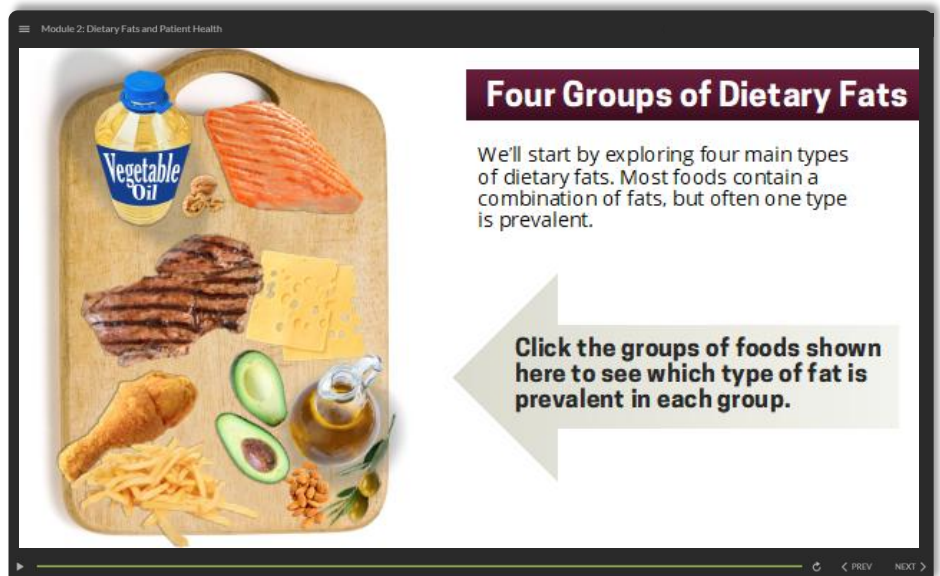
Module 2: Dietary Fats and Patient Health

Vegetable Oil

Four Groups of Dietary Fats

We'll start by exploring four main types of dietary fats. Most foods contain a combination of fats, but often one type is prevalent.

Click the groups of foods shown here to see which type of fat is prevalent in each group.

PREV NEXT